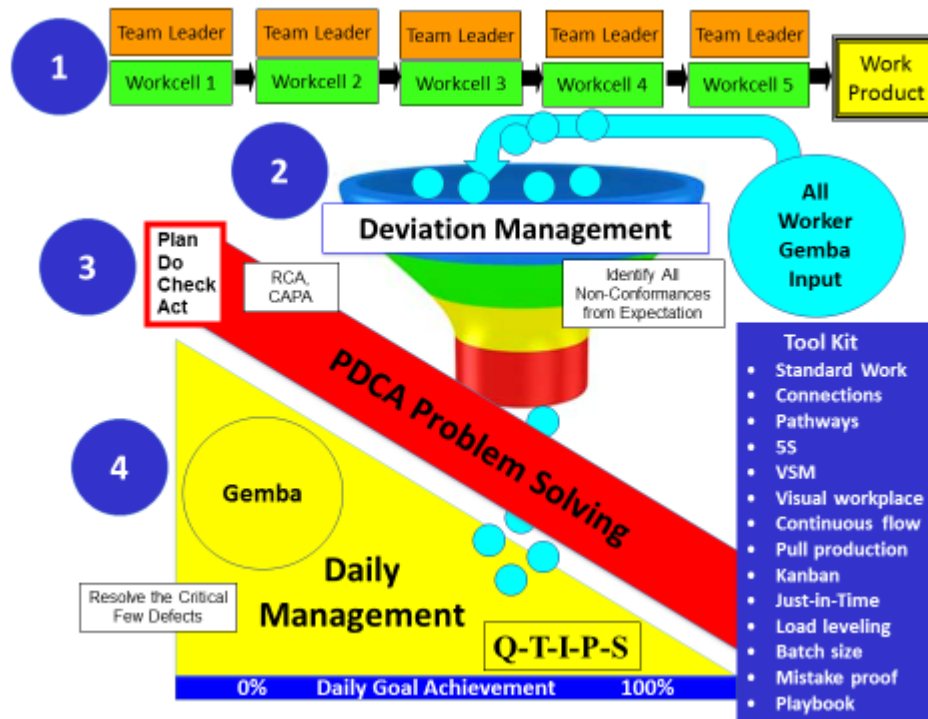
1

Team Leader
Workcell 1

Team Leader
Workcell 2

Team Leader
Workcell 3

Team Leader
Workcell 4

Team Leader
Workcell 5

Work Product

2

Deviation Management

All Worker Gemba Input

3

Plan
Do
Check
Act

RCA, CAPA

Identify All Non-Conformances from Expectation

PDCA Problem Solving

4

Gemba

Daily Management

Resolve the Critical Few Defects

Q-T-I-P-S

0% Daily Goal Achievement 100%

Tool Kit
- Standard Work
- Connections
- Pathways
- 5S
- VSM
- Visual workplace
- Continuous flow
- Pull production
- Kanban
- Just-in-Time
- Load leveling
- Batch size
- Mistake proof
- Playbook